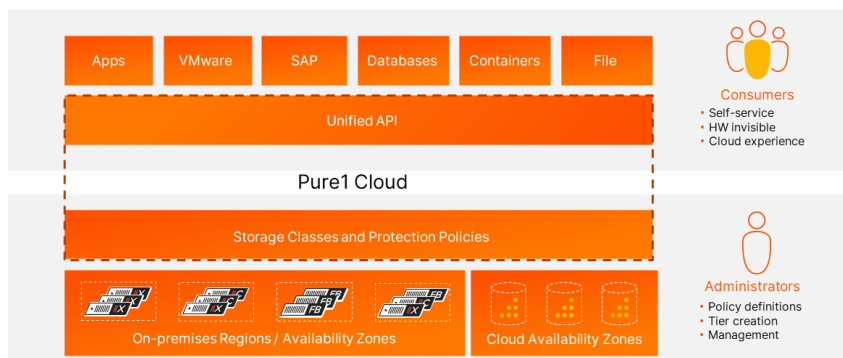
Apps

VMware

SAP

Databases

Containers

File

Unified API

Pure1 Cloud

Storage Classes and Protection Policies

X X X

C C C

FB FB FB

X C

On-premises Regions / Availability Zones

Cloud Availability Zones

Consumers
• Self-service
• HW invisible
• Cloud experience

Administrators
• Policy definitions
• Tier creation
• Management